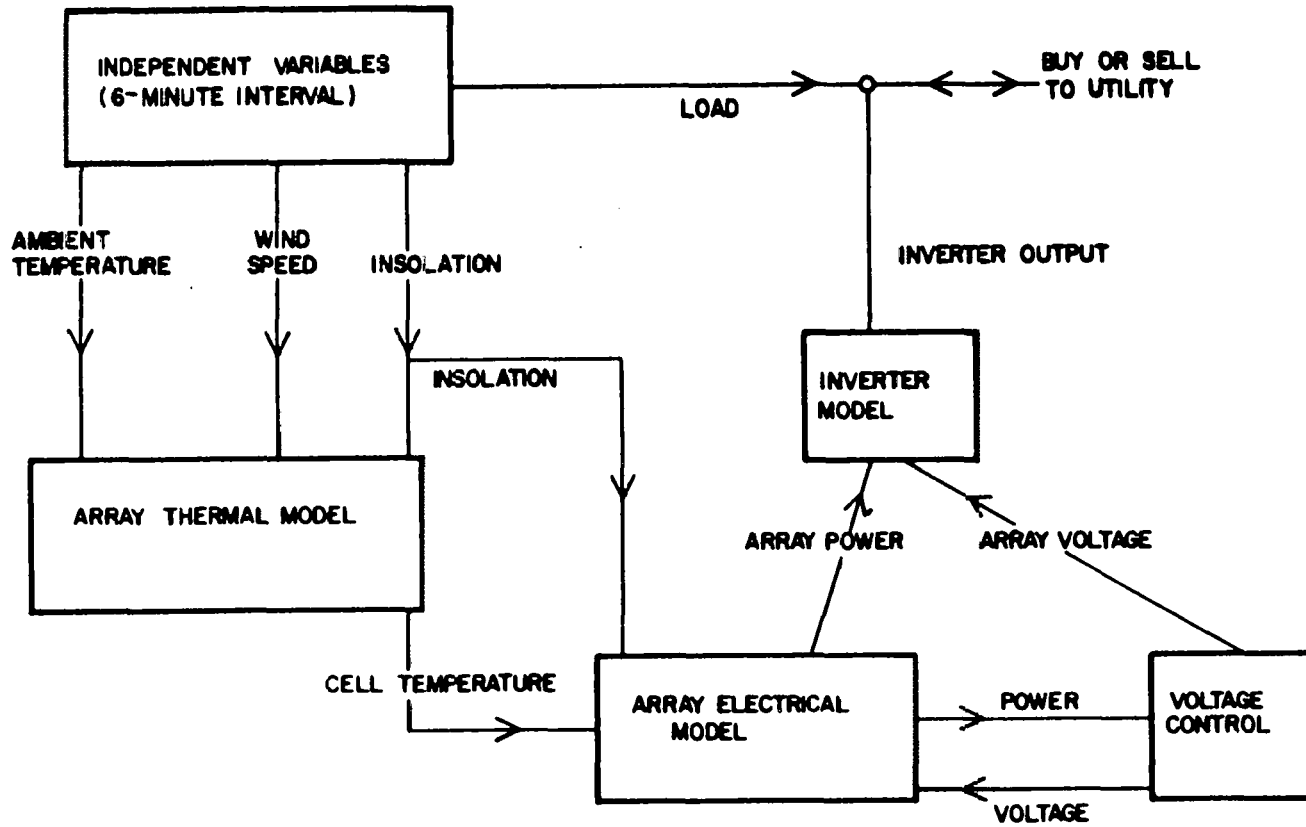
INDEPENDENT VARIABLES
(6-MINUTE INTERVAL)

LOAD

BUY OR SELL
TO UTILITY

AMBIENT
TEMPERATURE

WIND
SPEED

INSOLATION

INVERTER OUTPUT

INSOLATION

INVERTER
MODEL

ARRAY THERMAL MODEL

ARRAY POWER

ARRAY VOLTAGE

CELL TEMPERATURE

ARRAY ELECTRICAL
MODEL

POWER

VOLTAGE
CONTROL

VOLTAGE